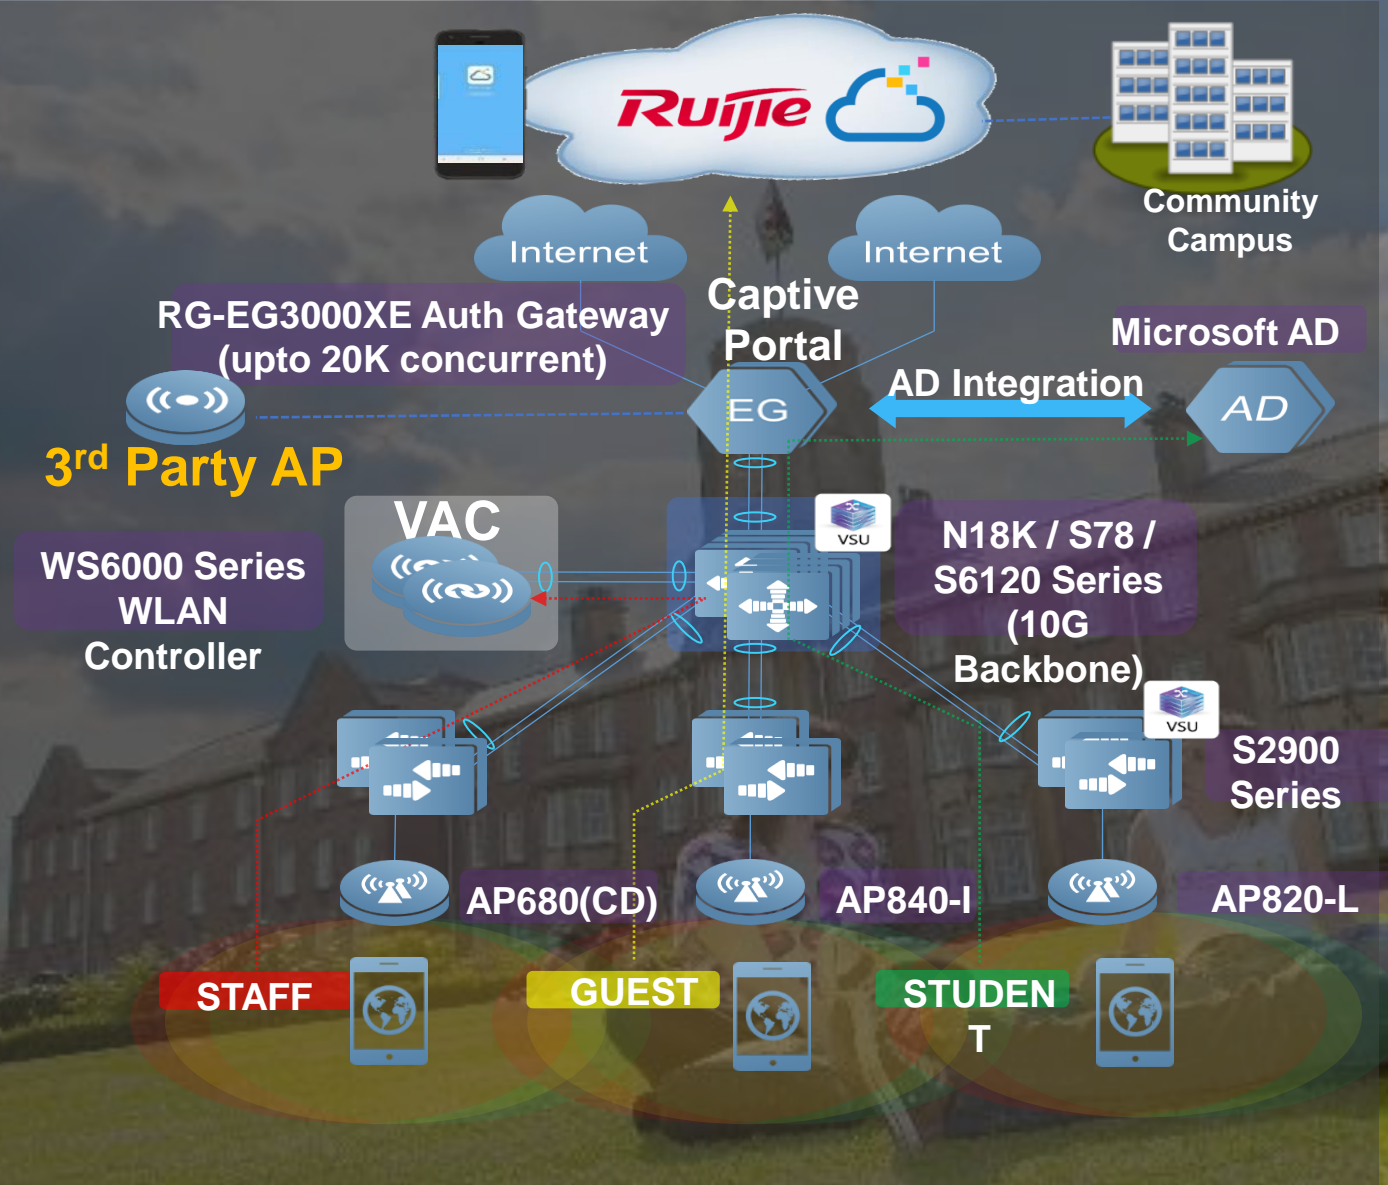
Ruijie

Community Campus

Internet

Internet

Captive Portal

RG-EG3000XE Auth Gateway (upto 20K concurrent)

Microsoft AD

AD Integration

EG

AD

3rd Party AP

VAC

VSU

N18K / S78 / S6120 Series (10G Backbone)

WS6000 Series WLAN Controller

VSU

S2900 Series

AP680(CD)

AP840-I

AP820-L

STAFF

GUEST

STUDENT